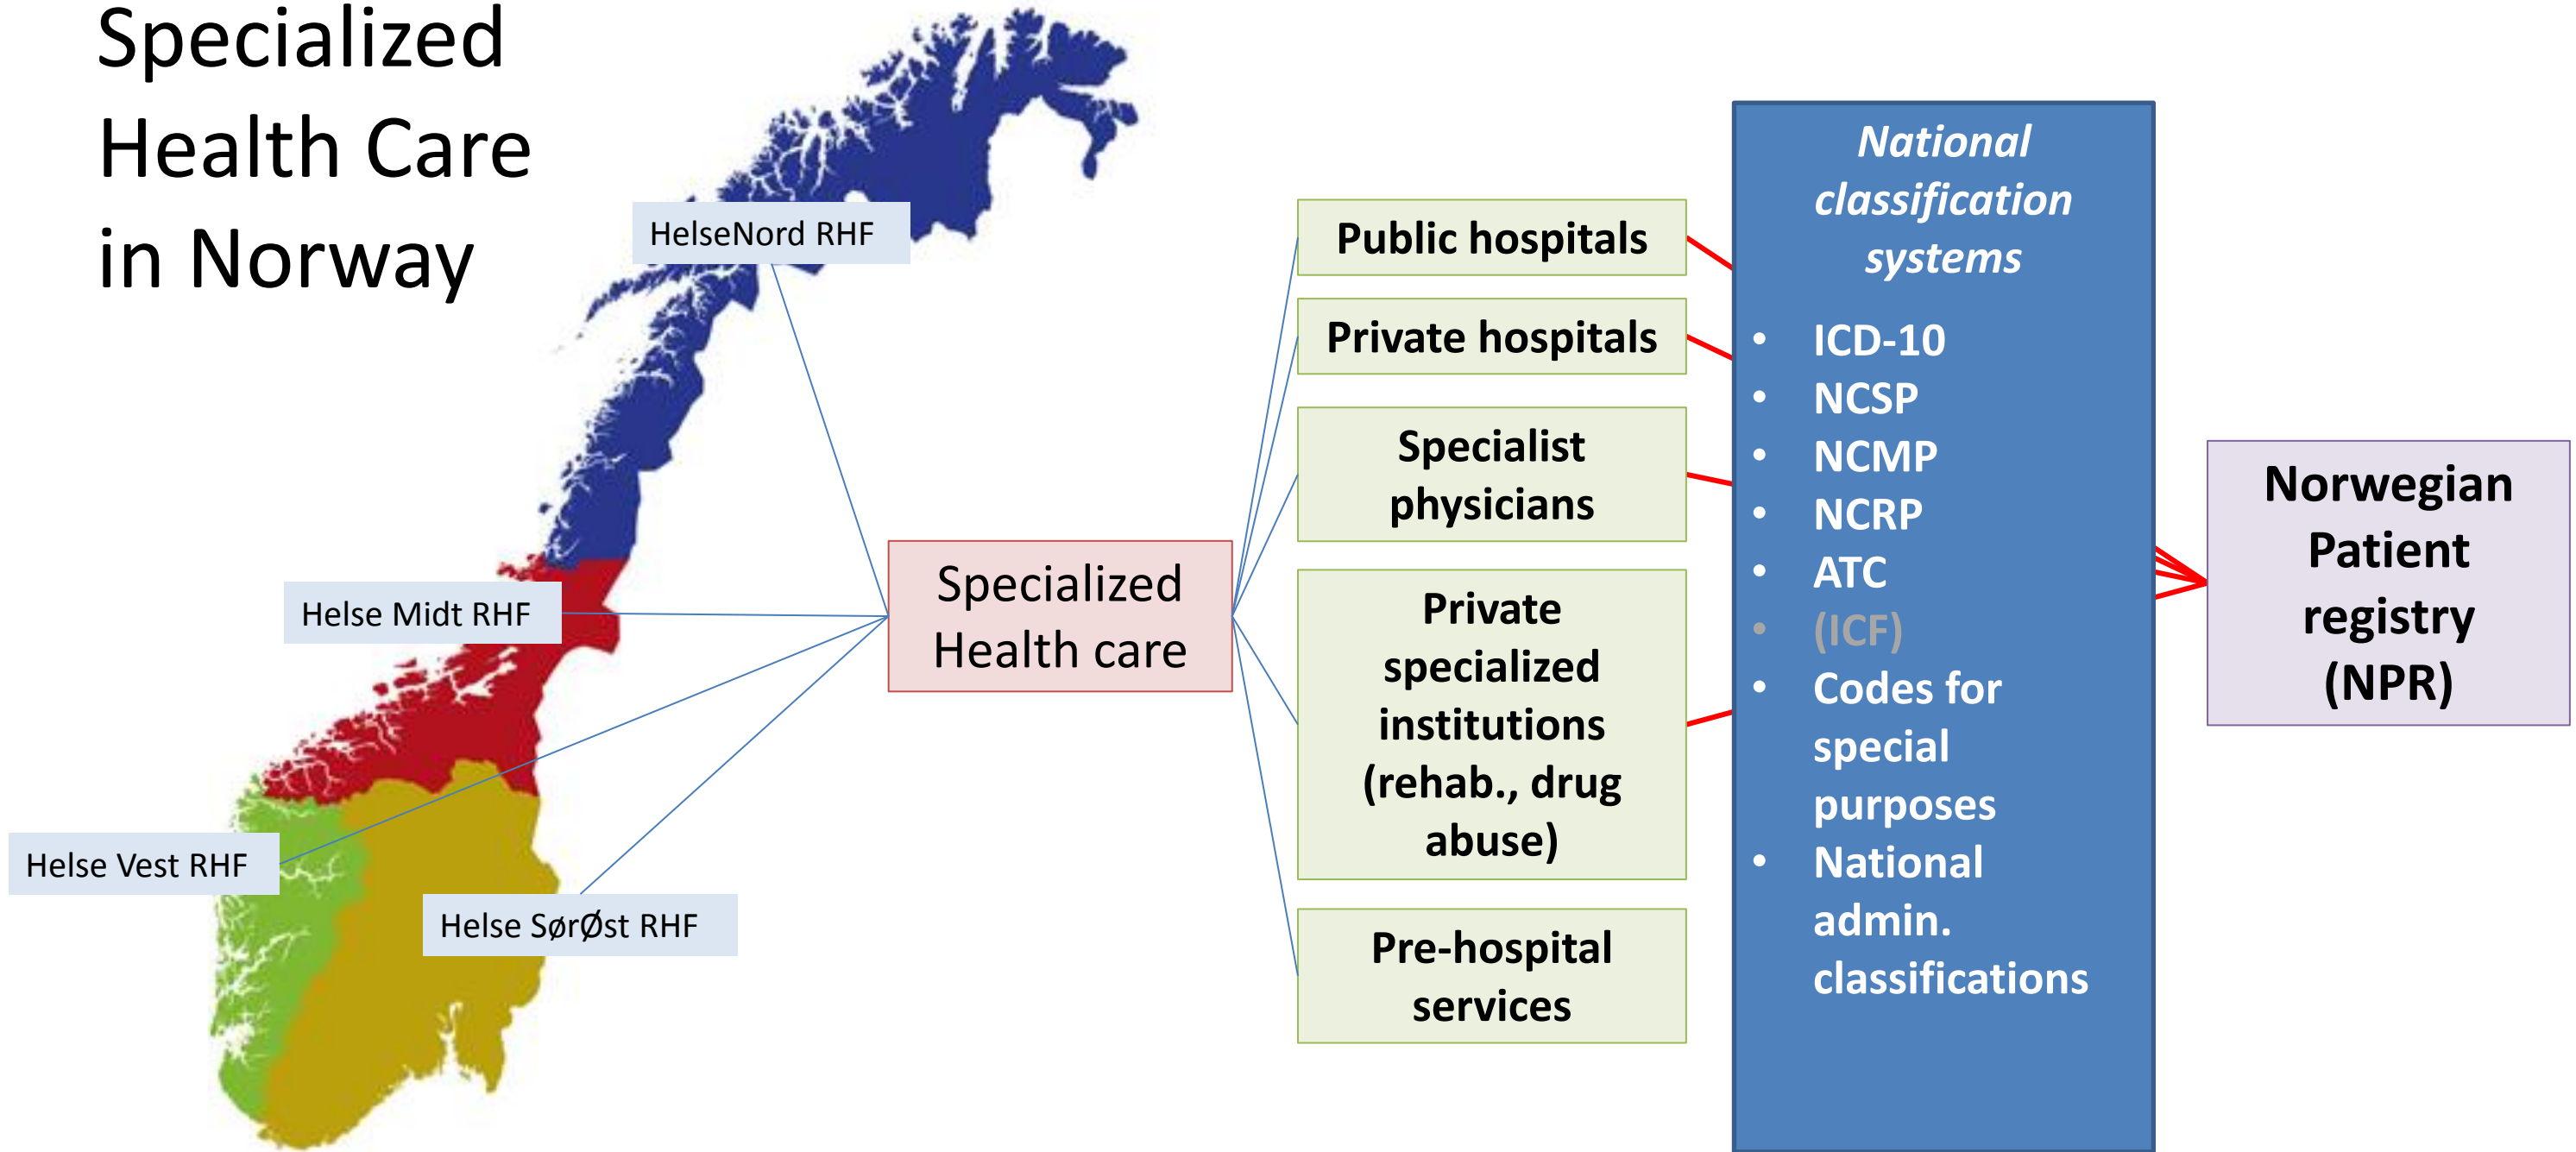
Specialized Health Care in Norway

HelseNord RHF

Helse Midt RHF

Helse Vest RHF

Helse SørØst RHF

Specialized Health care

Public hospitals

Private hospitals

Specialist physicians

Private specialized institutions (rehab., drug abuse)

Pre-hospital services

National classification systems

- ICD-10
- NCSP
- NCMP
- NCRP
- ATC
- (ICF)
- Codes for special purposes
- National admin. classifications

Norwegian Patient registry (NPR)